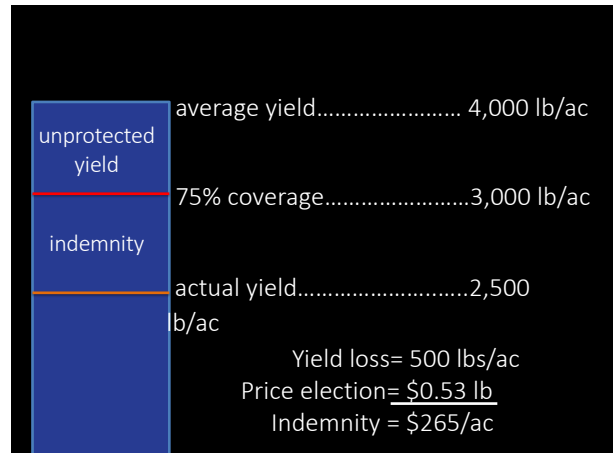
unprotected yield

indemnity

average yield…………………… 4,000 lb/ac

75% coverage……………………3,000 lb/ac

actual yield…………………….…2,500 lb/ac

Yield loss= 500 lbs/ac
Price election= $0.53 lb
Indemnity = $265/ac